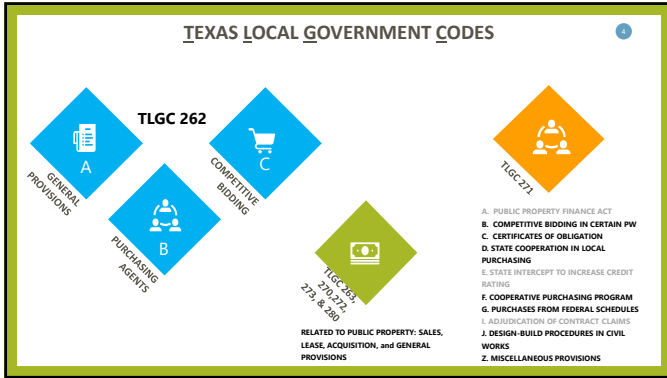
TEXAS LOCAL GOVERNMENT CODES

4

TLGC 262

A

GENERAL PROVISIONS

B

PURCHASING AGENTS

C

COMPETITIVE BIDDING

TLGC 263, 270,272, 273, & 280

RELATED TO PUBLIC PROPERTY: SALES, LEASE, ACQUISITION, and GENERAL PROVISIONS

TLGC 271

A. PUBLIC PROPERTY FINANCE ACT
B. COMPETITIVE BIDDING IN CERTAIN PW
C. CERTIFICATES OF OBLIGATION
D. STATE COOPERATION IN LOCAL PURCHASING
E. STATE INTERCEPT TO INCREASE CREDIT RATING
F. COOPERATIVE PURCHASING PROGRAM
G. PURCHASES FROM FEDERAL SCHEDULES
I. ADJUDICATION OF CONTRACT CLAIMS
J. DESIGN-BUILD PROCEDURES IN CIVIL WORKS
Z. MISCELLANEOUS PROVISIONS